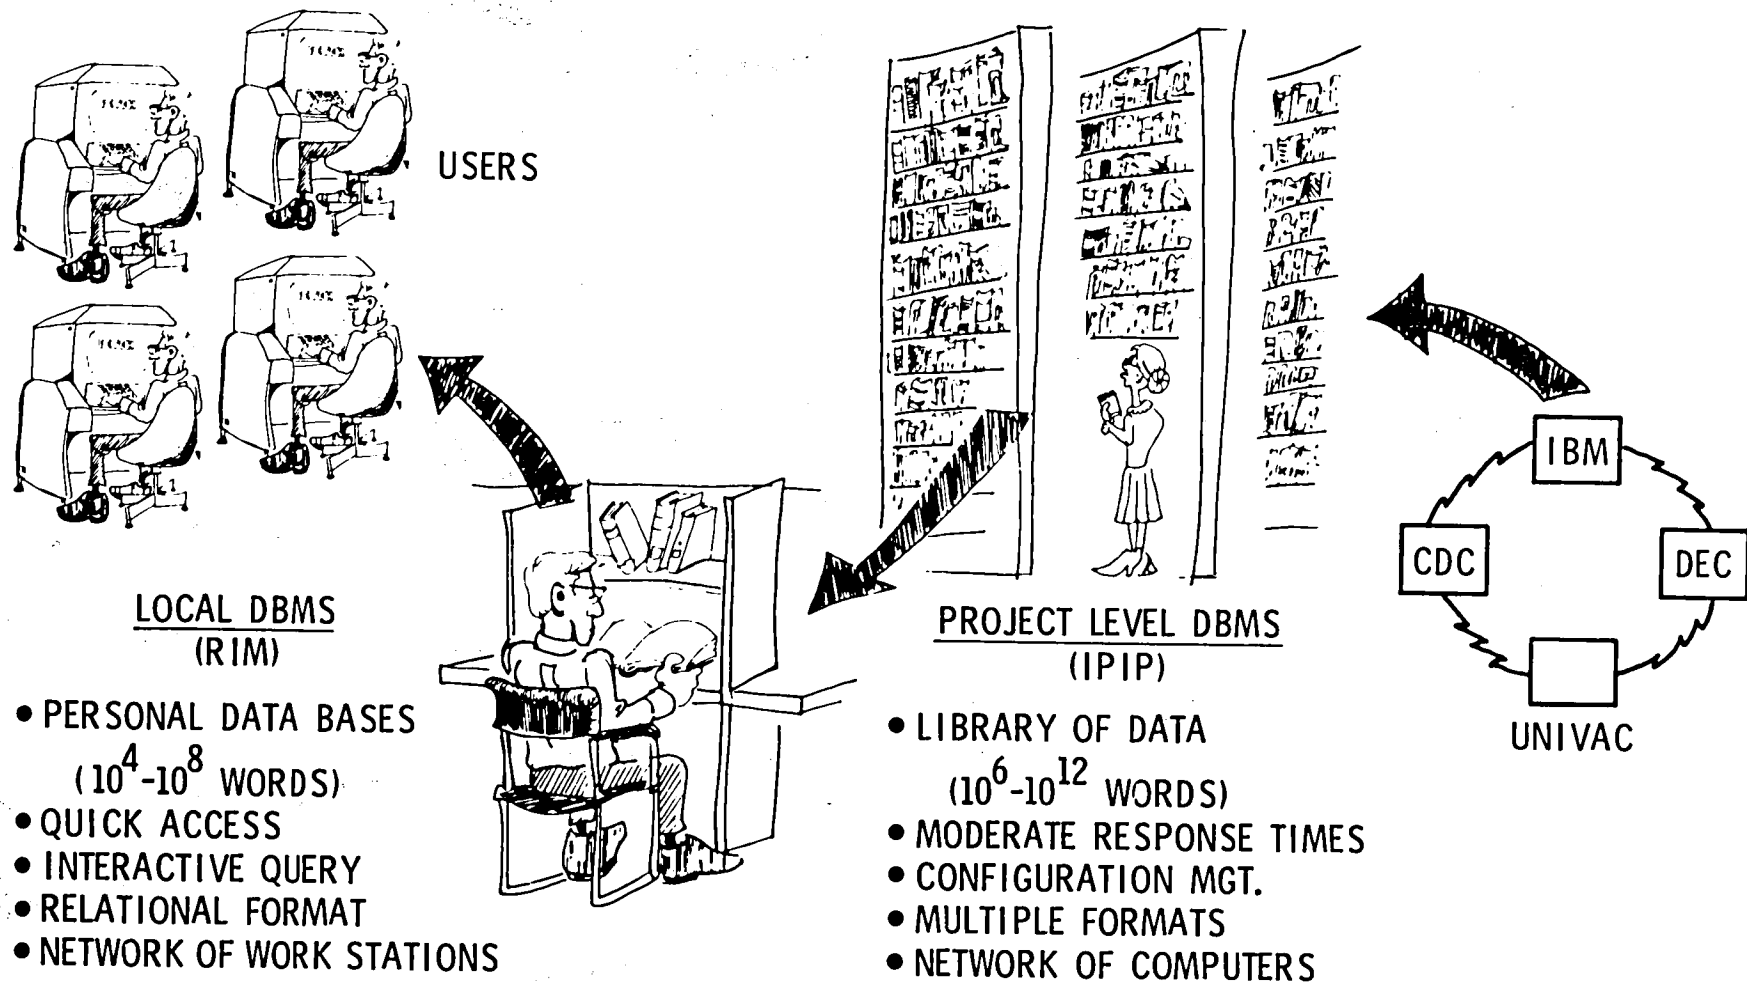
USERS

IBM

CDC

DEC

UNIVAC

LOCAL DBMS
(RIM)

• PERSONAL DATA BASES
($10^4$-$10^8$ WORDS)
• QUICK ACCESS
• INTERACTIVE QUERY
• RELATIONAL FORMAT
• NETWORK OF WORK STATIONS

PROJECT LEVEL DBMS
(IPIP)

• LIBRARY OF DATA
($10^6$-$10^{12}$ WORDS)
• MODERATE RESPONSE TIMES
• CONFIGURATION MGT.
• MULTIPLE FORMATS
• NETWORK OF COMPUTERS